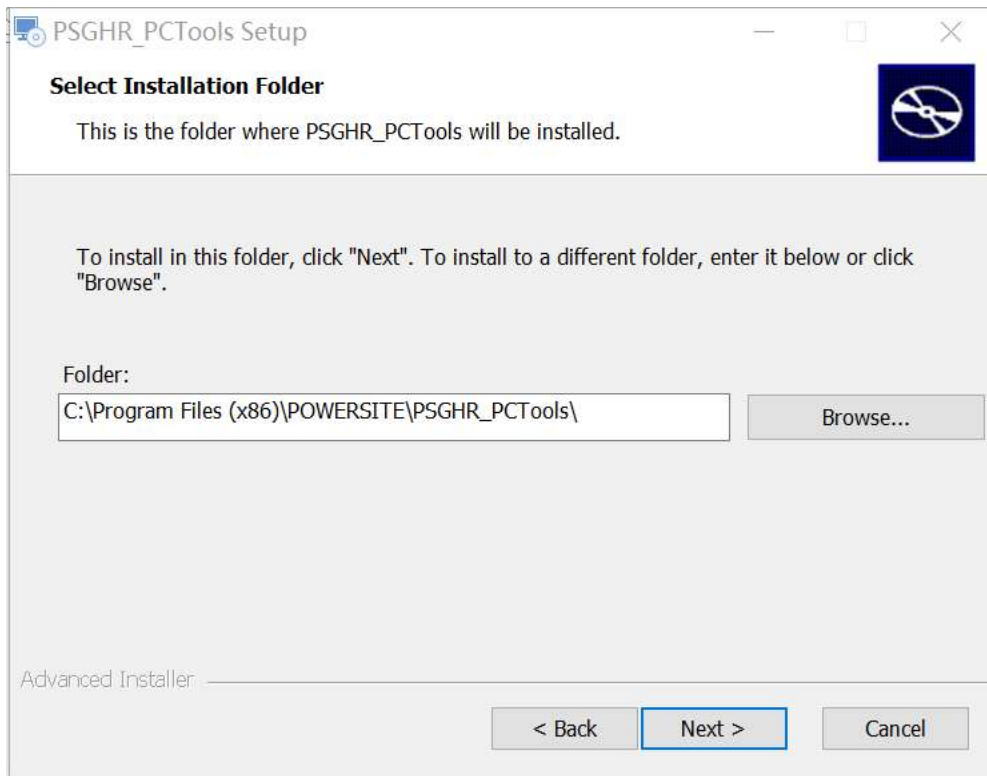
PSGHR_PCTools Setup

Select Installation Folder

This is the folder where PSGHR_PCTools will be installed.

To install in this folder, click "Next". To install to a different folder, enter it below or click "Browse".

Folder:

C:\Program Files (x86)\POWERSITE\PSGHR_PCTools\

Browse...

Advanced Installer

< Back

Next >

Cancel